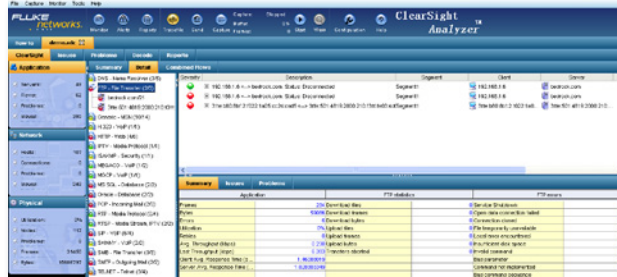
File Capture Monitor Tools Help

FLUKE networks.

Monitor Alerts Reports Capture Save Capture

ClearSight Analyzer

ClearSight Issues Problems Decode Reports

Summary Detail Combined Flows

Application

Network

Physical

DNS - Name Resolver (3/9)

FTP - File Transfer (3/5)

HTTP - Web (4/4)

IPTV - Video Protocol (1/4)

Oracle - Database (2/3)

POP - Incoming Mail (2/3)

SIP - VoIP (6/9)

SMB - File Transfer (4/6)

TELNET - Telnet (3/4)

Severity Description Segment Client Server

192.168.1.6 <--> bedrock.com Status Disconnected Segment1 192.168.1.6 bedrock.com

192.168.1.6 <--> bedrock.com Status Disconnected Segment1 192.168.1.6 bedrock.com

Summary Issues Problems

Application FTP statistics FTP errors

Frames Download files Service Shutdown

Bytes Download frames Open data connection failed

Errors Download bytes Connection closed

Utilization Upload files File transfer unavailable

Retries Upload frames Local error encountered

Avg. Throughput (kbps) Upload bytes Insufficient disk space

Last Throughput (kbps) Transfers aborted Invalid password

Client Avg. Response Time Bad parameter

Server Avg. Response Time Command not implemented

Bad command sequence